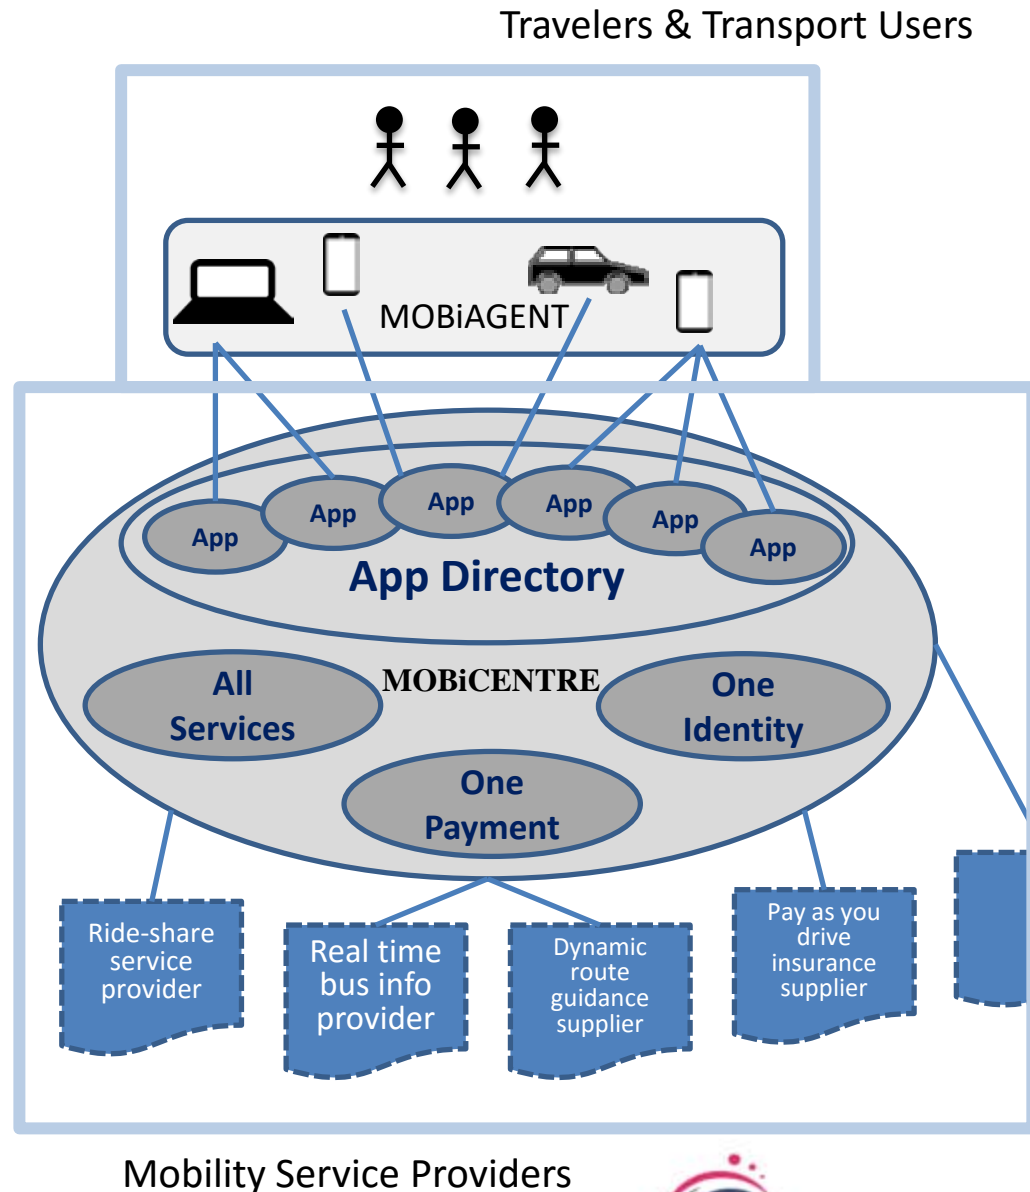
Travelers & Transport Users

MOBiAGENT

App
App
App
App
App
App

App Directory

All Services

MOBiCENTRE

One Identity

One Payment

Ride-share service provider

Real time bus info provider

Dynamic route guidance supplier

Pay as you drive insurance supplier

Mobility Service Providers